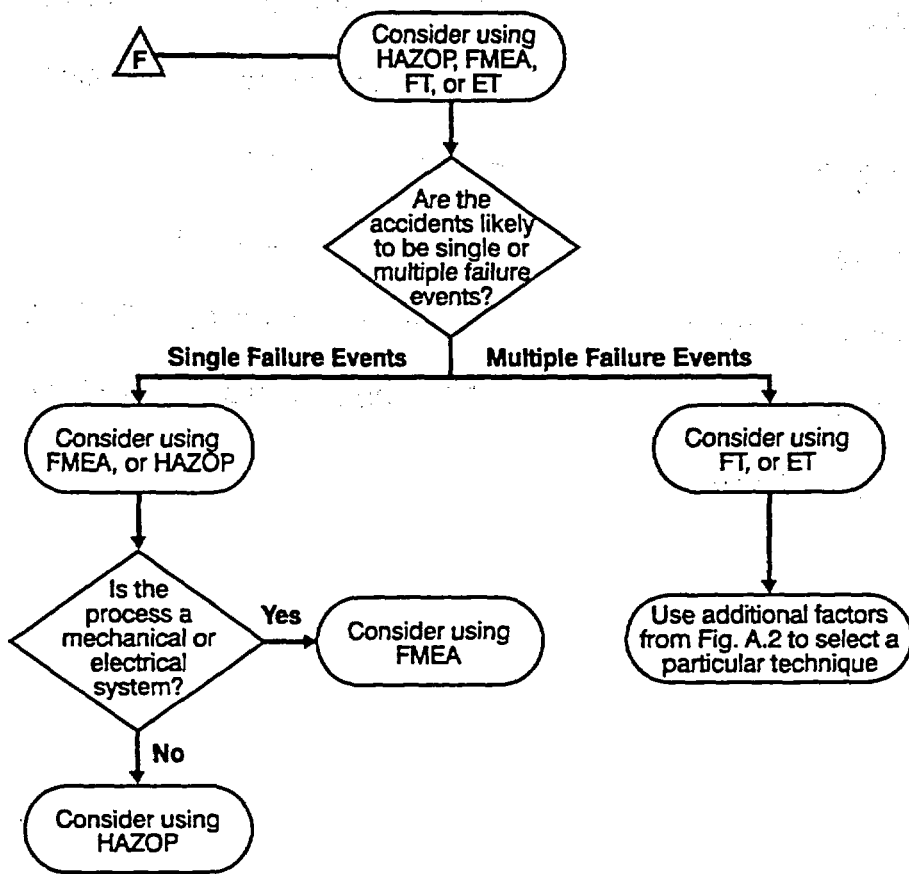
F

Consider using HAZOP, FMEA, FT, or ET

Are the accidents likely to be single or multiple failure events?

Single Failure Events

Multiple Failure Events

Consider using FMEA, or HAZOP

Consider using FT, or ET

Is the process a mechanical or electrical system?

Yes

Consider using FMEA

Use additional factors from Fig. A.2 to select a particular technique

No

Consider using HAZOP